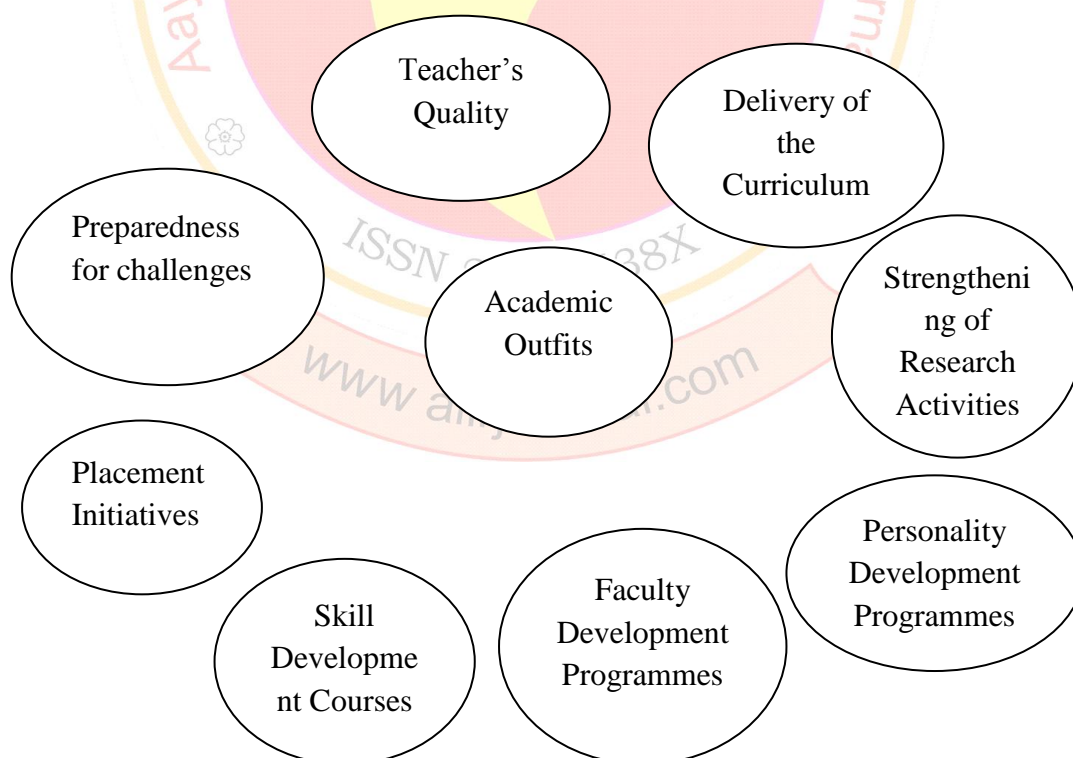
Teacher's Quality

Delivery of the Curriculum

Preparedness for challenges

ISSN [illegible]38X

Academic Outfits

Strengthening of Research Activities

www.a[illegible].com

Placement Initiatives

Personality Development Programmes

Skill Development Courses

Faculty Development Programmes